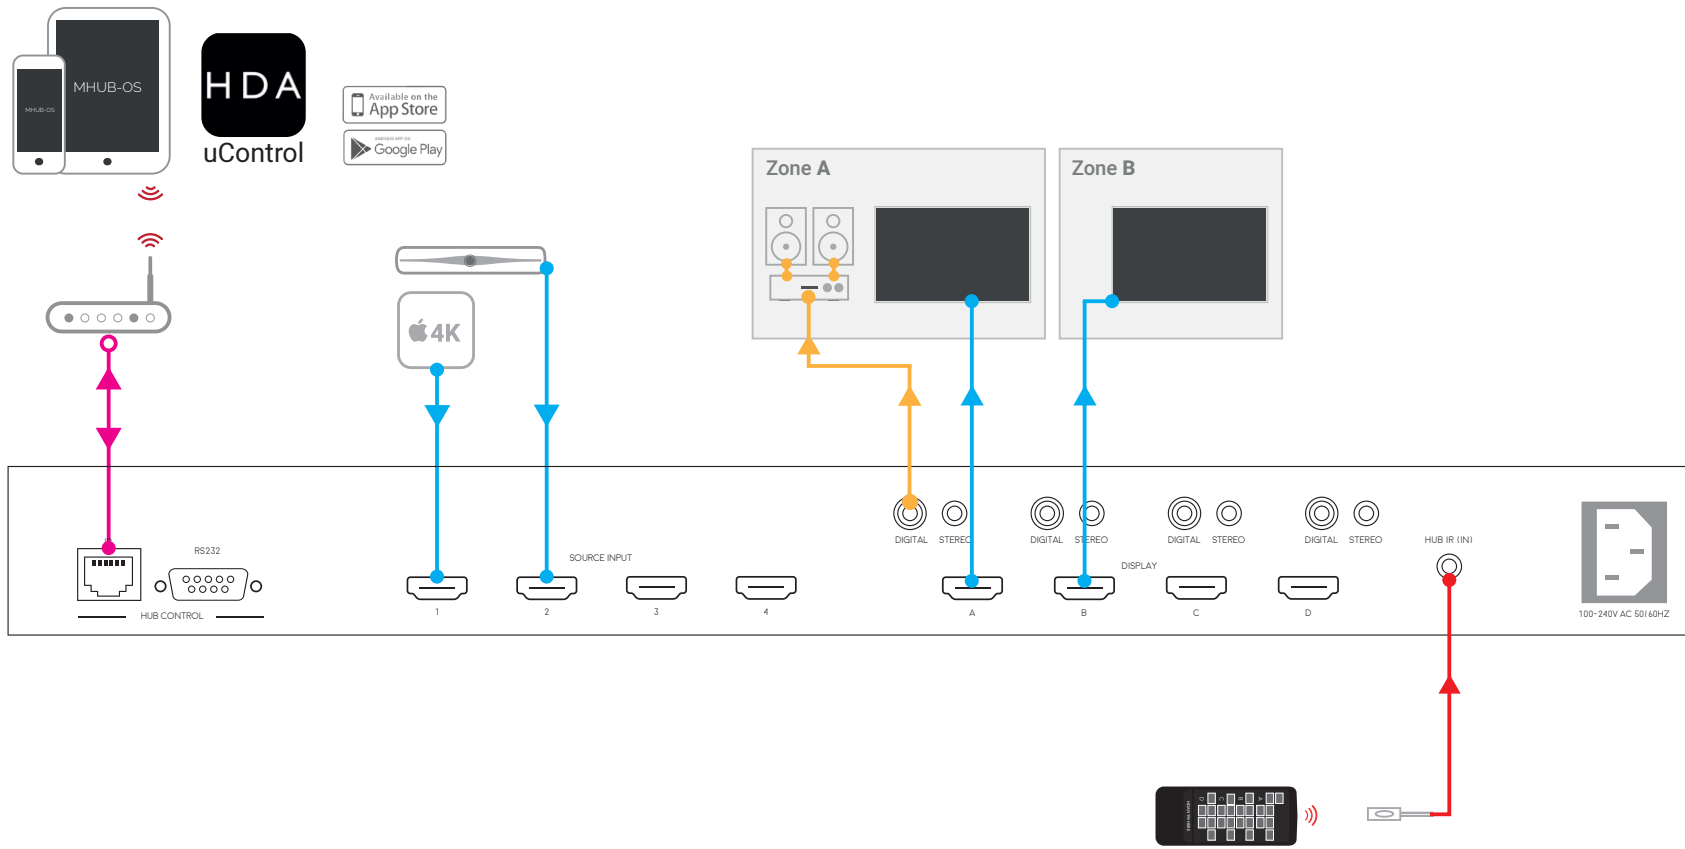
MHUB-OS

MHUB-OS

HDA

uControl

Available on the App Store

ANDROID APP ON Google Play

Zone A

Zone B

4K

RS232

HUB CONTROL

SOURCE INPUT

1

2

3

4

DIGITAL STEREO

DIGITAL STEREO

DIGITAL STEREO

DIGITAL STEREO

DISPLAY

A

B

C

D

HUB IR (IN)

100-240V AC 50/60HZ